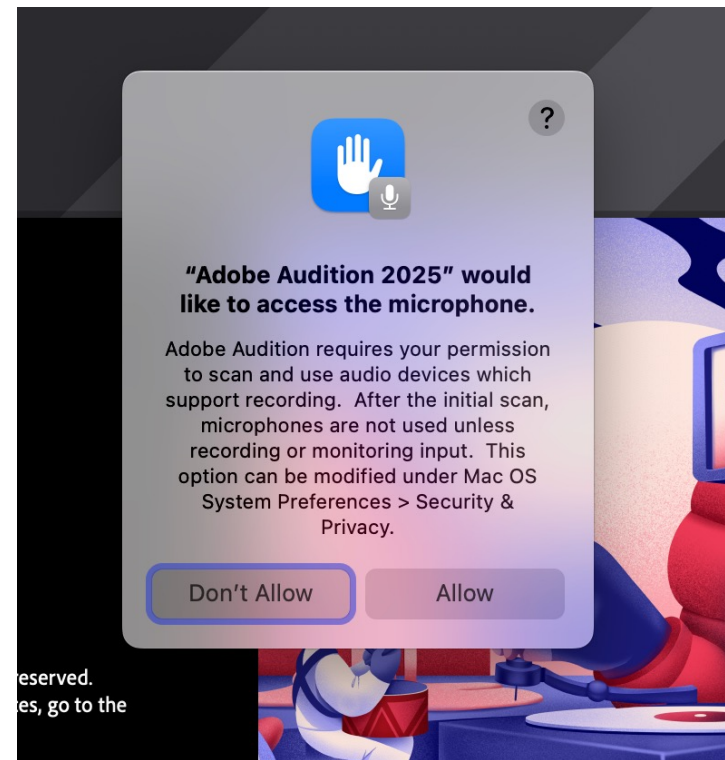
?

"Adobe Audition 2025" would like to access the microphone.

Adobe Audition requires your permission to scan and use audio devices which support recording.  After the initial scan, microphones are not used unless recording or monitoring input.  This option can be modified under Mac OS System Preferences > Security & Privacy.

Don't Allow

Allow

eserved.
es, go to the